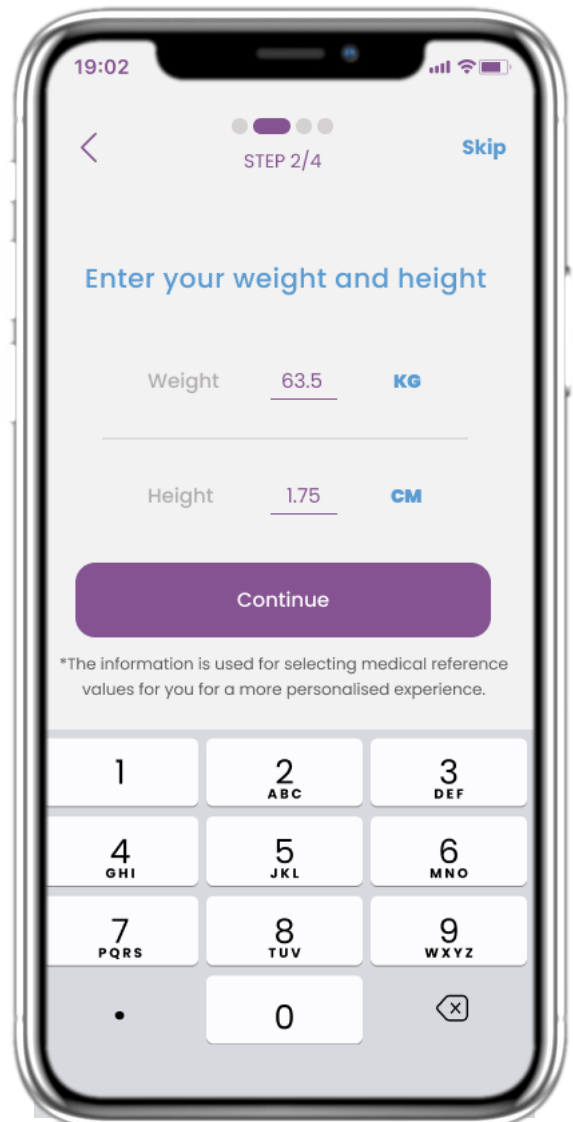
19:02

STEP 2/4

Skip

Enter your weight and height

Weight 63.5 KG

Height 1.75 CM

Continue

*The information is used for selecting medical reference values for you for a more personalised experience.

1
2 ABC
3 DEF
4 GHI
5 JKL
6 MNO
7 PQRS
8 TUV
9 WXYZ
.
0